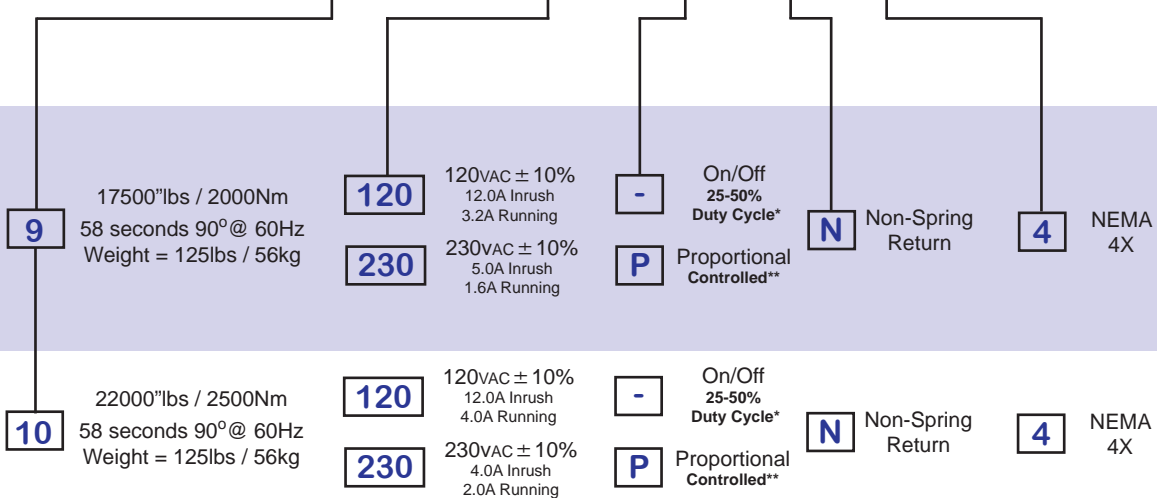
9

17500"lbs / 2000Nm
58 seconds 90$^o$@ 60Hz
Weight = 125lbs / 56kg

120
120VAC $\pm$ 10%
12.0A Inrush
3.2A Running

230
230VAC $\pm$ 10%
5.0A Inrush
1.6A Running

-
On/Off
25-50%
Duty Cycle*

P
Proportional
Controlled**

N
Non-Spring Return

4
NEMA 4X

10

22000"lbs / 2500Nm
58 seconds 90$^o$@ 60Hz
Weight = 125lbs / 56kg

120
120VAC $\pm$ 10%
12.0A Inrush
4.0A Running

230
230VAC $\pm$ 10%
4.0A Inrush
2.0A Running

-
On/Off
25-50%
Duty Cycle*

P
Proportional
Controlled**

N
Non-Spring Return

4
NEMA 4X